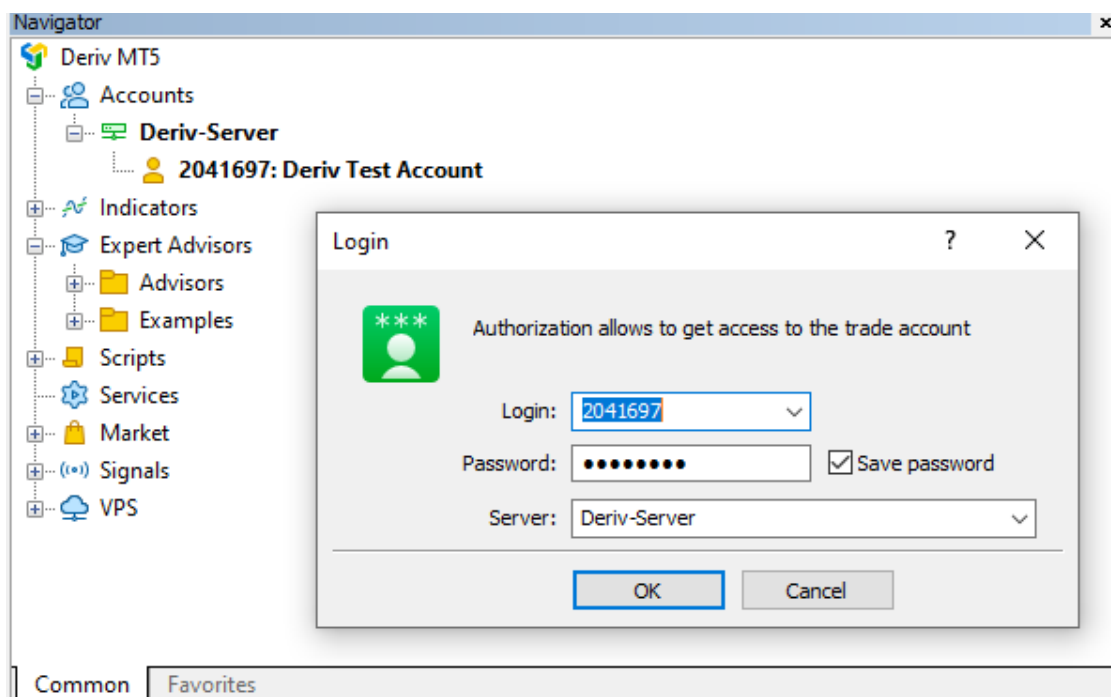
Navigator
×
Deriv MT5
Accounts
Deriv-Server
2041697: Deriv Test Account
Indicators
Expert Advisors
Advisors
Examples
Scripts
Services
Market
Signals
VPS

Login
?
✕
***
Authorization allows to get access to the trade account
Login: 2041697
Password: ••••••••
Save password
Server: Deriv-Server
OK
Cancel

Common
Favorites